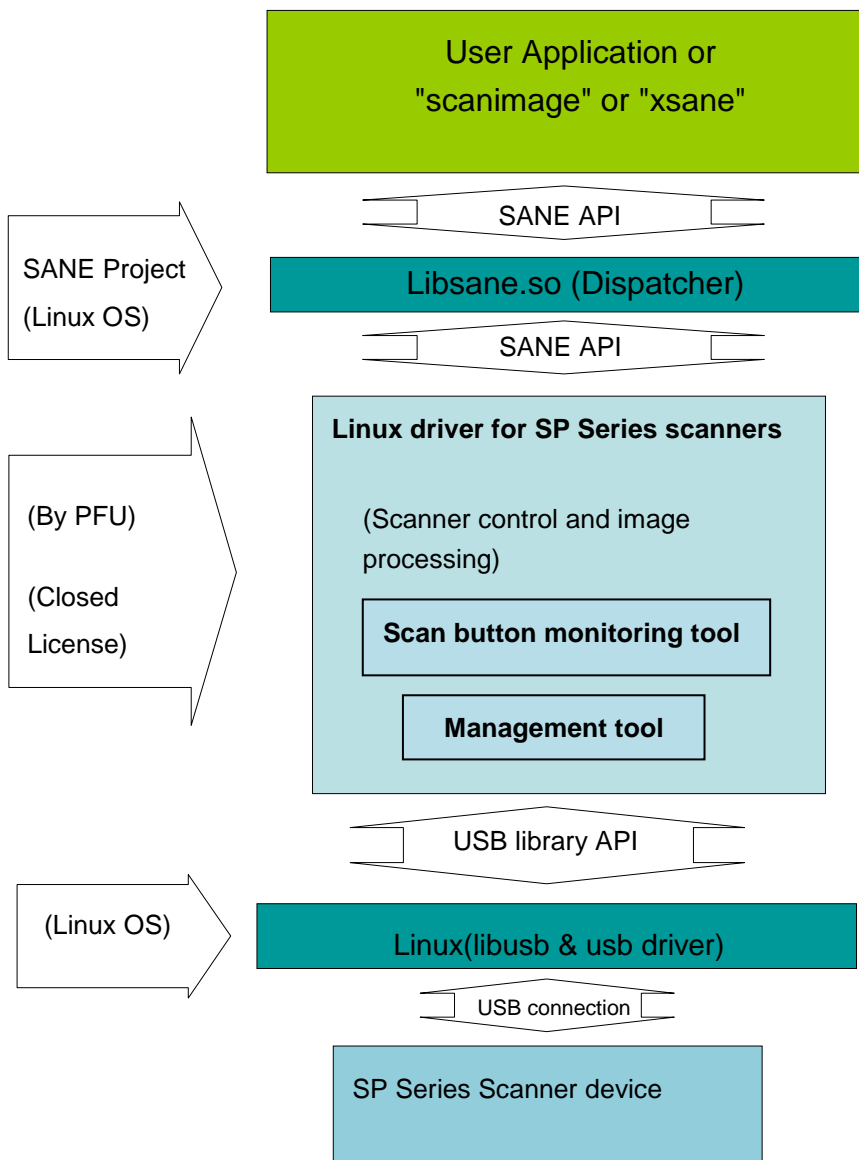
User Application or "scanimage" or "xsane"

SANE API

SANE Project (Linux OS)

Libsane.so (Dispatcher)

SANE API

Linux driver for SP Series scanners

(By PFU)

(Closed License)

(Scanner control and image processing)

Scan button monitoring tool

Management tool

USB library API

(Linux OS)

Linux(libusb & usb driver)

USB connection

SP Series Scanner device